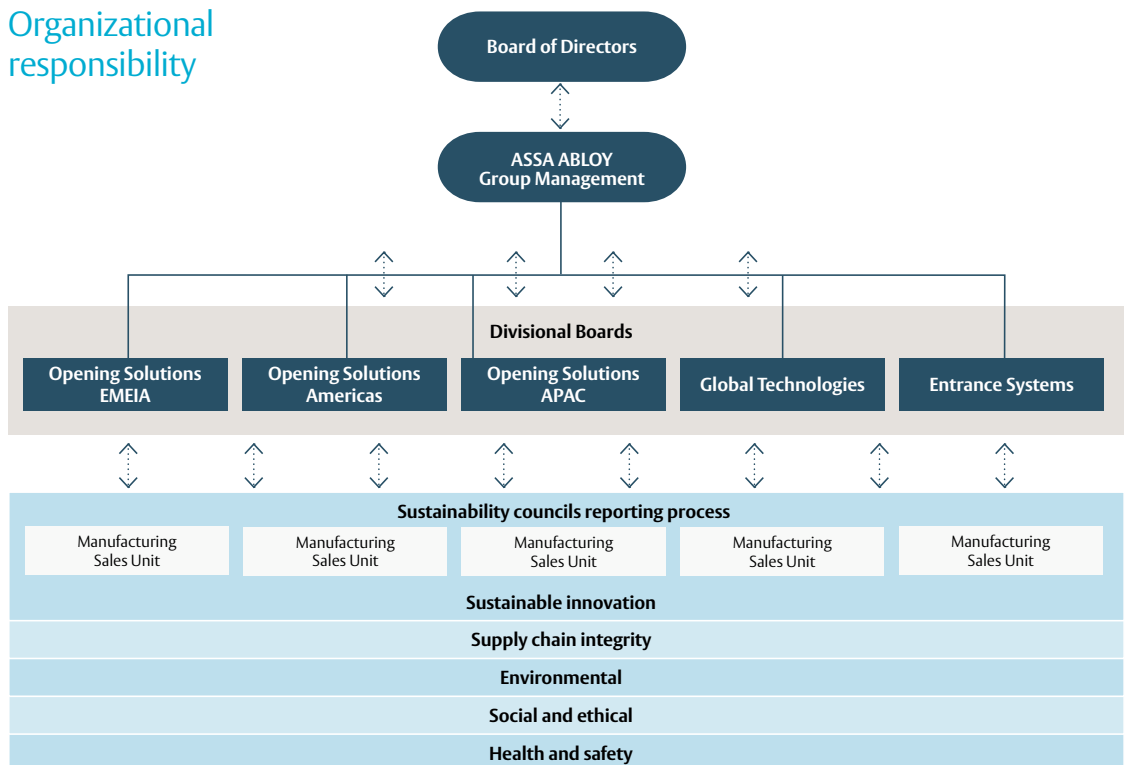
Organizational responsibility

Board of Directors

ASSA ABLOY
Group Management

Divisional Boards

Opening Solutions EMEIA

Opening Solutions Americas

Opening Solutions APAC

Global Technologies

Entrance Systems

Sustainability councils reporting process

Manufacturing
Sales Unit

Manufacturing
Sales Unit

Manufacturing
Sales Unit

Manufacturing
Sales Unit

Manufacturing
Sales Unit

Sustainable innovation

Supply chain integrity

Environmental

Social and ethical

Health and safety